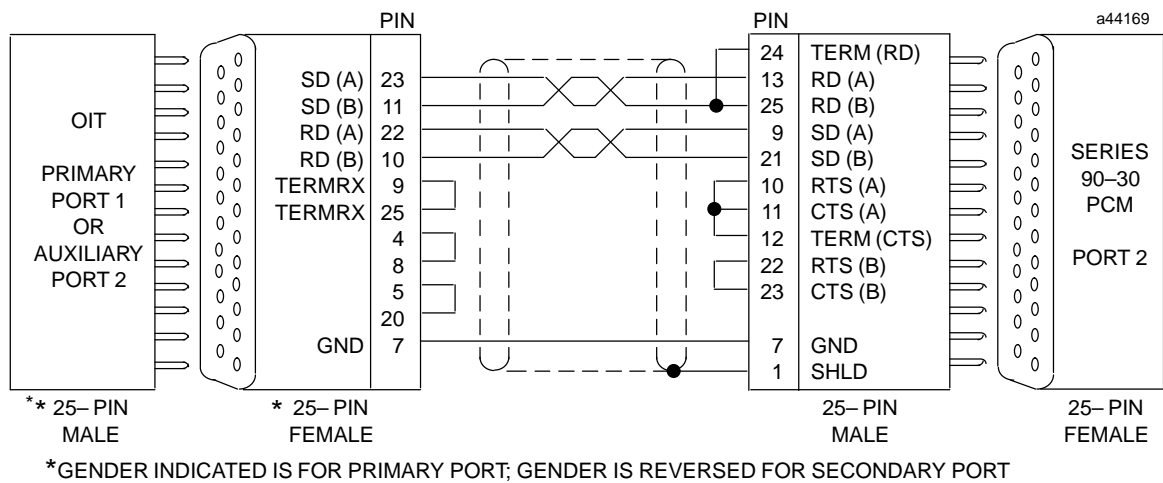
PIN

PIN

a44169

OIT

PRIMARY PORT 1 OR AUXILIARY PORT 2

SD (A) 23
SD (B) 11
RD (A) 22
RD (B) 10
TERMRX 9
TERMRX 25
4
8
5
20
GND 7

24 TERM (RD)
13 RD (A)
25 RD (B)
9 SD (A)
21 SD (B)
10 RTS (A)
11 CTS (A)
12 TERM (CTS)
22 RTS (B)
23 CTS (B)
7 GND
1 SHLD

SERIES 90–30 PCM

PORT 2

** 25– PIN MALE

* 25– PIN FEMALE

25– PIN MALE

25– PIN FEMALE

*GENDER INDICATED IS FOR PRIMARY PORT; GENDER IS REVERSED FOR SECONDARY PORT